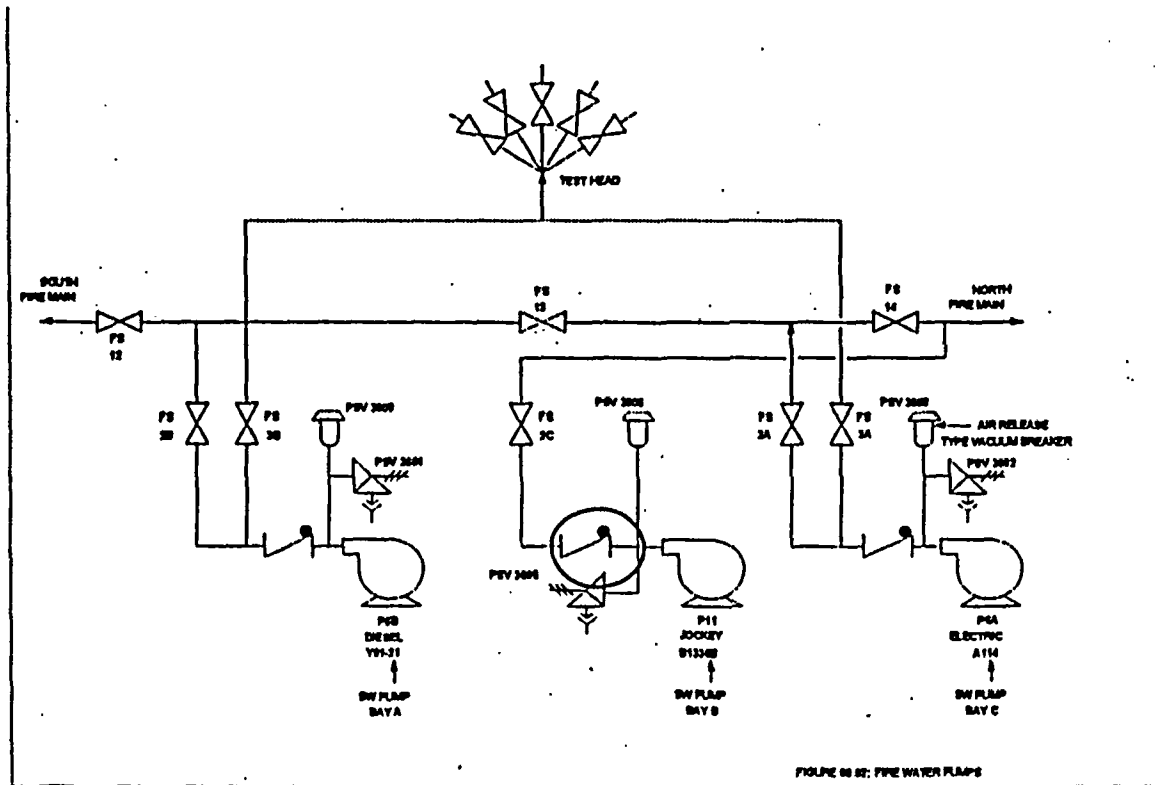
TEST HEAD

SOUTH FIRE MAIN

FS 12

FS 13

FS 14

NORTH FIRE MAIN

FS 3B

FS 3B

PSV 3609

PSV 3601

FS 3C

PSV 3608

PSV 3605

FS 3A

FS 3A

PSV 3607

AIR RELEASE TYPE VACUUM BREAKER

PSV 3602

P6B DIESEL Y01-31

SW PUMP BAY A

P11 JOCKEY D13348

SW PUMP BAY B

P6A ELECTRIC A114

SW PUMP BAY C

FIGURE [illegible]: FIRE WATER PUMPS